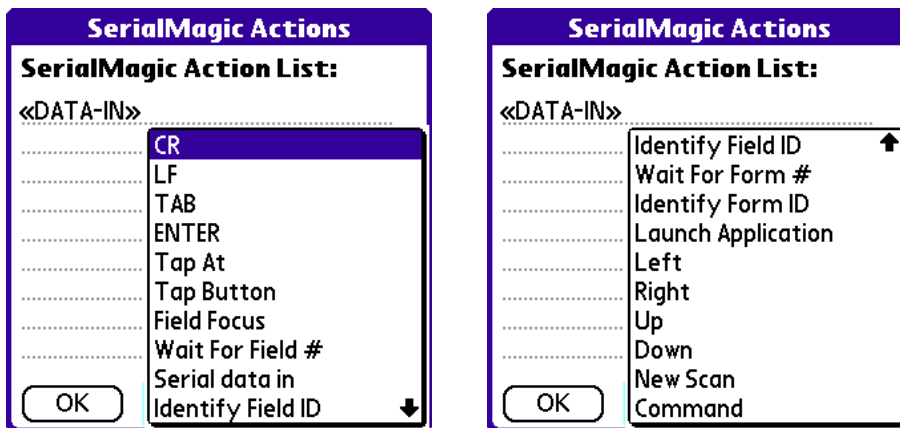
SerialMagic Actions

SerialMagic Action List:

«DATA-IN»

CR
LF
TAB
ENTER
Tap At
Tap Button
Field Focus
Wait For Field #
Serial data in
Identify Field ID

OK

SerialMagic Actions

SerialMagic Action List:

«DATA-IN»

Identify Field ID
Wait For Form #
Identify Form ID
Launch Application
Left
Right
Up
Down
New Scan
Command

OK